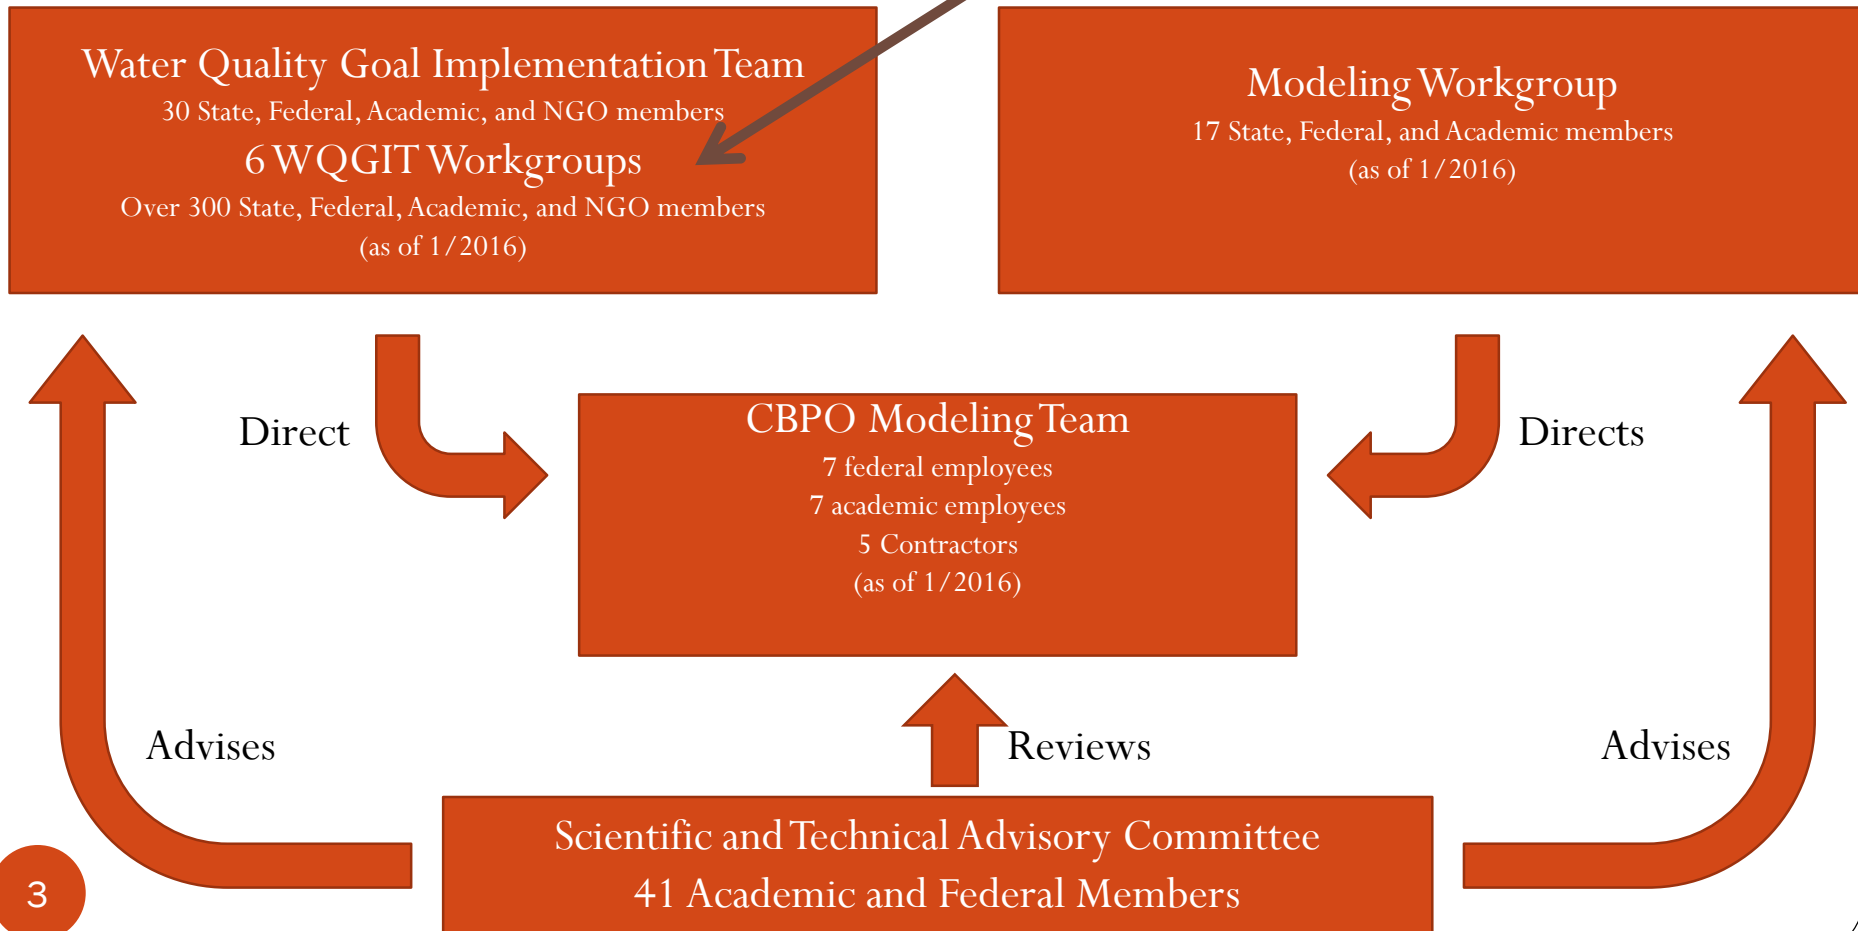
Water Quality Goal Implementation Team
30 State, Federal, Academic, and NGO members
6 WQGIT Workgroups
Over 300 State, Federal, Academic, and NGO members
(as of 1/2016)

Modeling Workgroup
17 State, Federal, and Academic members
(as of 1/2016)

Direct

Directs

CBPO Modeling Team
7 federal employees
7 academic employees
5 Contractors
(as of 1/2016)

Advises

Reviews

Advises

Scientific and Technical Advisory Committee
41 Academic and Federal Members

3